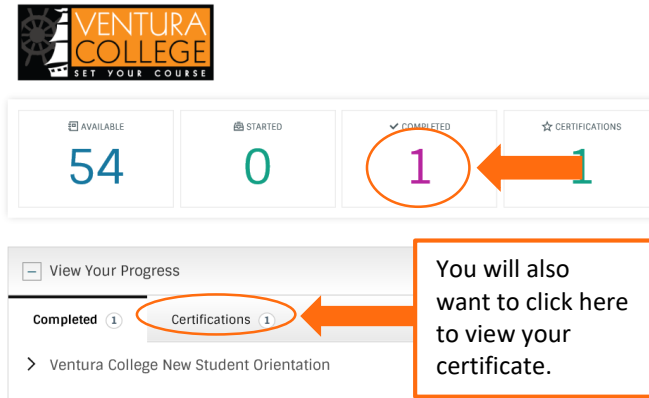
VENTURA COLLEGE
SET YOUR COURSE

AVAILABLE
54

STARTED
0

COMPLETED
1

CERTIFICATIONS
1

View Your Progress

Completed 1

Certifications 1

Ventura College New Student Orientation

You will also want to click here to view your certificate.